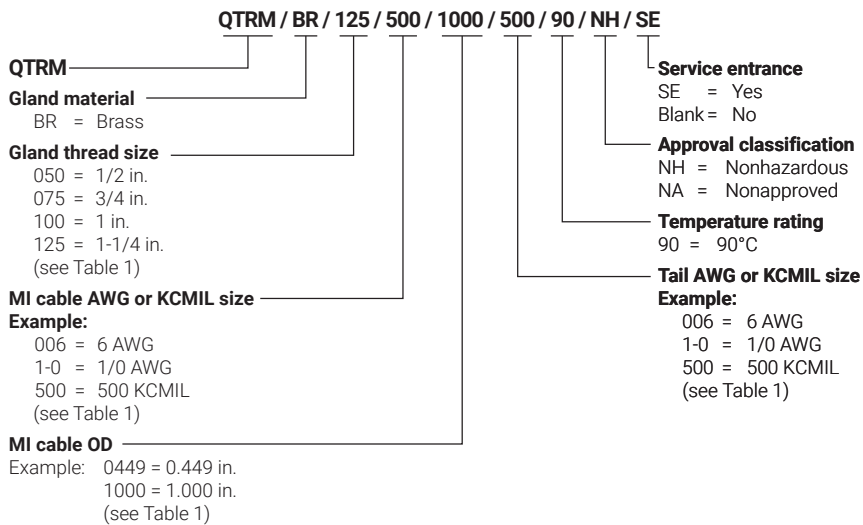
QTRM / BR / 125 / 500 / 1000 / 500 / 90 / NH / SE

QTRM

Gland material
BR = Brass

Gland thread size
050 = 1/2 in.
075 = 3/4 in.
100 = 1 in.
125 = 1-1/4 in.
(see Table 1)

MI cable AWG or KCMIL size
Example:
006 = 6 AWG
1-0 = 1/0 AWG
500 = 500 KCMIL
(see Table 1)

MI cable OD
Example: 0449 = 0.449 in.
1000 = 1.000 in.
(see Table 1)

Service entrance
SE = Yes
Blank = No

Approval classification
NH = Nonhazardous
NA = Nonapproved

Temperature rating
90 = 90°C

Tail AWG or KCMIL size
Example:
006 = 6 AWG
1-0 = 1/0 AWG
500 = 500 KCMIL
(see Table 1)